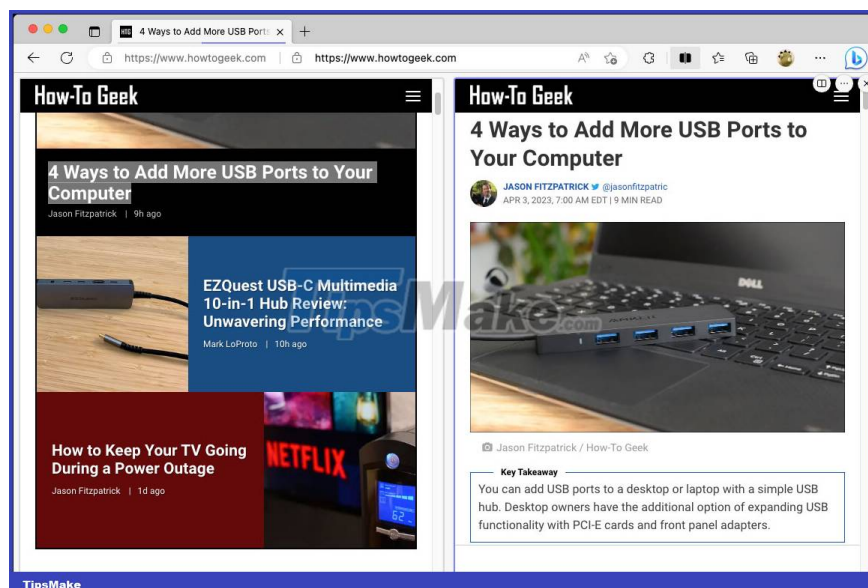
4 Ways to Add More USB Ports ×
+

https://www.howtogeek.com
https://www.howtogeek.com

How-To Geek

4 Ways to Add More USB Ports to Your Computer
Jason Fitzpatrick | 9h ago

EZQuest USB-C Multimedia 10-in-1 Hub Review: Unwavering Performance
Mark LoProto | 10h ago

How to Keep Your TV Going During a Power Outage
Jason Fitzpatrick | 1d ago

NETFLIX

How-To Geek

4 Ways to Add More USB Ports to Your Computer
JASON FITZPATRICK @jasonfitzpatric
APR 3, 2023, 7:00 AM EDT | 9 MIN READ

DELL

Jason Fitzpatrick / How-To Geek

Key Takeaway
You can add USB ports to a desktop or laptop with a simple USB hub. Desktop owners have the additional option of expanding USB functionality with PCI-E cards and front panel adapters.

TipsMake.com

TipsMake